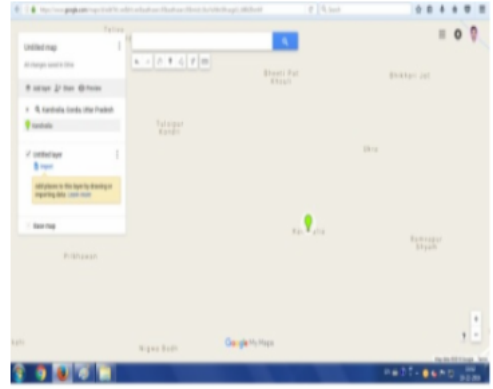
Untitled map

All changes saved in Drive

Add layer Share Preview

Kandholia, Gonda, Uttar Pradesh

Kandholia

Untitled layer

Import

Add places to this layer by drawing or importing data. Learn more

Base map

Bhoot Pal
Bhaur

Bhitari Jot

Tulsipur
Kandi

Ekia

Kan...lia

Rampur
Bhaur

Pithausi

Nigwa Budi

Google My Maps